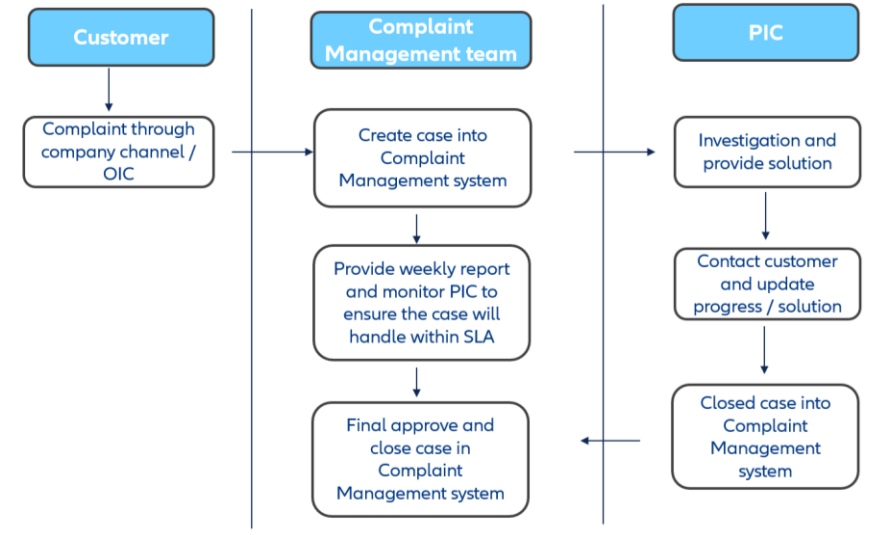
Customer

Complaint through company channel / OIC

Complaint Management team

Create case into Complaint Management system

Provide weekly report and monitor PIC to ensure the case will handle within SLA

Final approve and close case in Complaint Management system

PIC

Investigation and provide solution

Contact customer and update progress / solution

Closed case into Complaint Management system